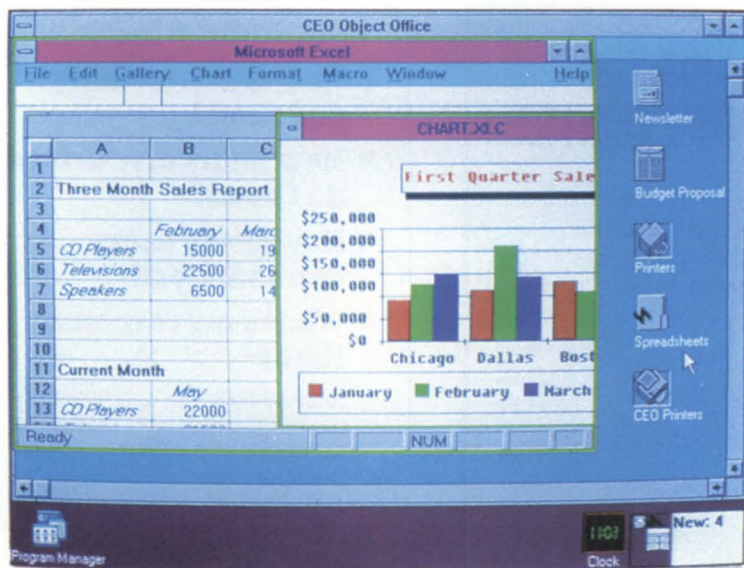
CEO Object Office

Microsoft Excel

File Edit Gallery Chart Format Macro Window Help

| | A | B | C |
|---|---|---|---|
| 1 | | | |
| 2 | Three Month Sales Report | | |
| 3 | | | |
| 4 | | February | Marc |
| 5 | CD Players | 15000 | 19 |
| 6 | Televisions | 22500 | 26 |
| 7 | Speakers | 6500 | 14 |
| 8 | | | |
| 9 | | | |
| 10 | | | |
| 11 | Current Month | | |
| 12 | | May | |
| 13 | CD Players | 22000 | |

CHART.XLC

First Quarter Sale

$250,000
$200,000
$150,000
$100,000
$50,000
$0

Chicago Dallas Bost

January February March

Ready NUM

Newsletter

Budget Proposal

Printers

Spreadsheets

CEO Printers

Program Manager

11:03

Clock

New: 4